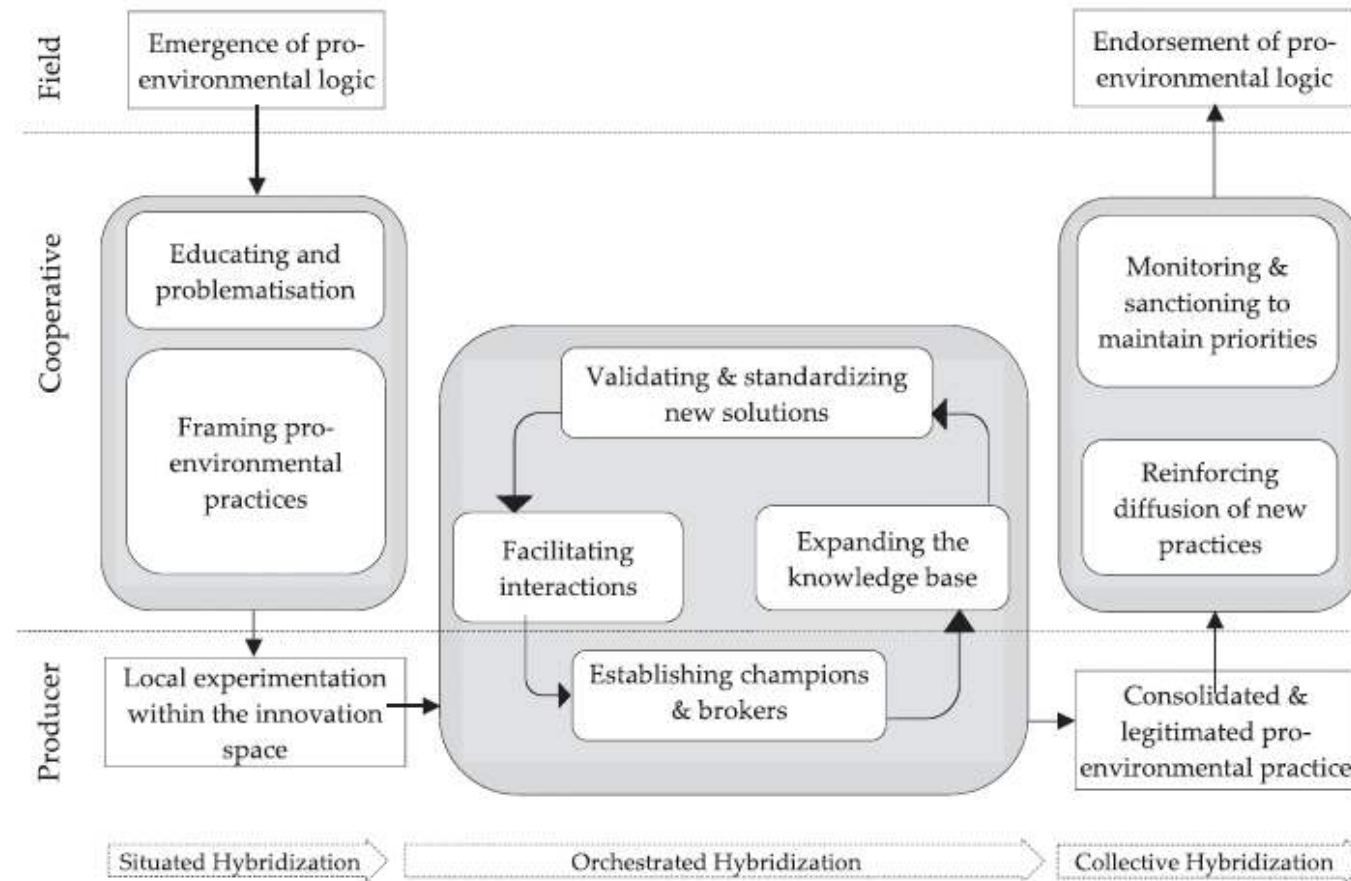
Field

Emergence of pro-environmental logic

Endorsement of pro-environmental logic

Cooperative

Educating and problematisation

Framing pro-environmental practices

Validating & standardizing new solutions

Facilitating interactions

Expanding the knowledge base

Monitoring & sanctioning to maintain priorities

Reinforcing diffusion of new practices

Producer

Local experimentation within the innovation space

Establishing champions & brokers

Consolidated & legitimated pro-environmental practice

Situated Hybridization

Orchestrated Hybridization

Collective Hybridization